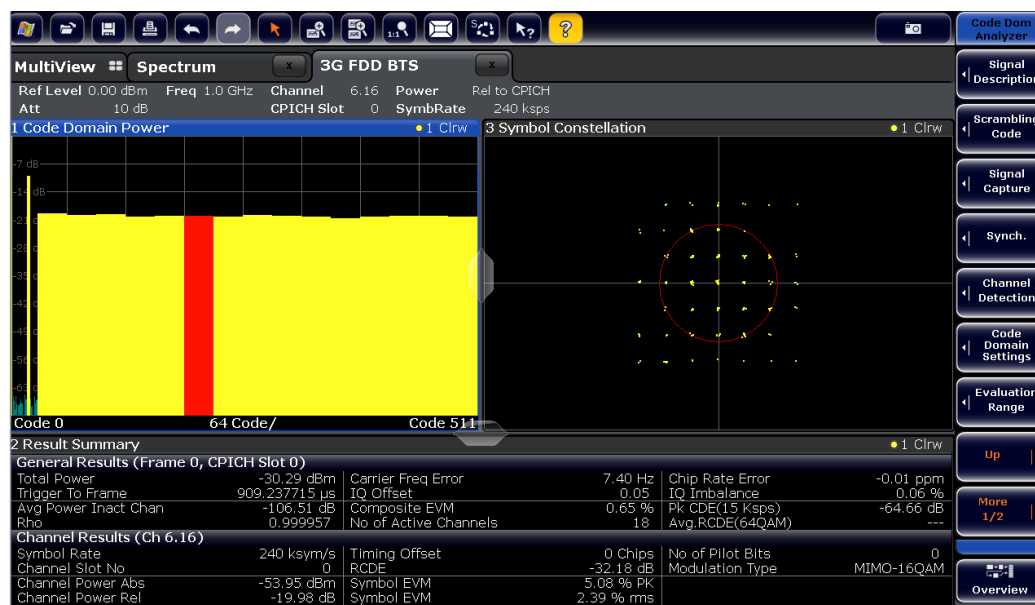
MultiView Spectrum 3G FDD BTS

Ref Level 0.00 dBm Freq 1.0 GHz Channel 6.16 Power Rel to CPICH
Att 10 dB CPICH Slot 0 SymbRate 240 ksps

1 Code Domain Power ●1 Clrw

-7 dB
-14 dB
-21
-28
-35
-42
-49
-56
-63

Code 0 64 Code/ Code 511

3 Symbol Constellation ●1 Clrw

2 Result Summary ●1 Clrw

General Results (Frame 0, CPICH Slot 0)

| | | | | | |
|---|---|---|---|---|---|
| Total Power | -30.29 dBm | Carrier Freq Error | 7.40 Hz | Chip Rate Error | -0.01 ppm |
| Trigger To Frame | 909.237715 µs | IQ Offset | 0.05 | IQ Imbalance | 0.06 % |
| Avg Power Inact Chan | -106.51 dB | Composite EVM | 0.65 % | Pk CDE(15 Ksps) | -64.66 dB |
| Rho | 0.999957 | No of Active Channels | 18 | Avg.RCDE(64QAM) | --- |

Channel Results (Ch 6.16)

| | | | | | |
|---|---|---|---|---|---|
| Symbol Rate | 240 ksym/s | Timing Offset | 0 Chips | No of Pilot Bits | 0 |
| Channel Slot No | 0 | RCDE | -32.18 dB | Modulation Type | MIMO-16QAM |
| Channel Power Abs | -53.95 dBm | Symbol EVM | 5.08 % PK | | |
| Channel Power Rel | -19.98 dB | Symbol EVM | 2.39 % rms | | |

Code Dom Analyzer
Signal Description
Scrambling Code
Signal Capture
Synch.
Channel Detection
Code Domain Settings
Evaluation Range
Up
More 1/2
Overview